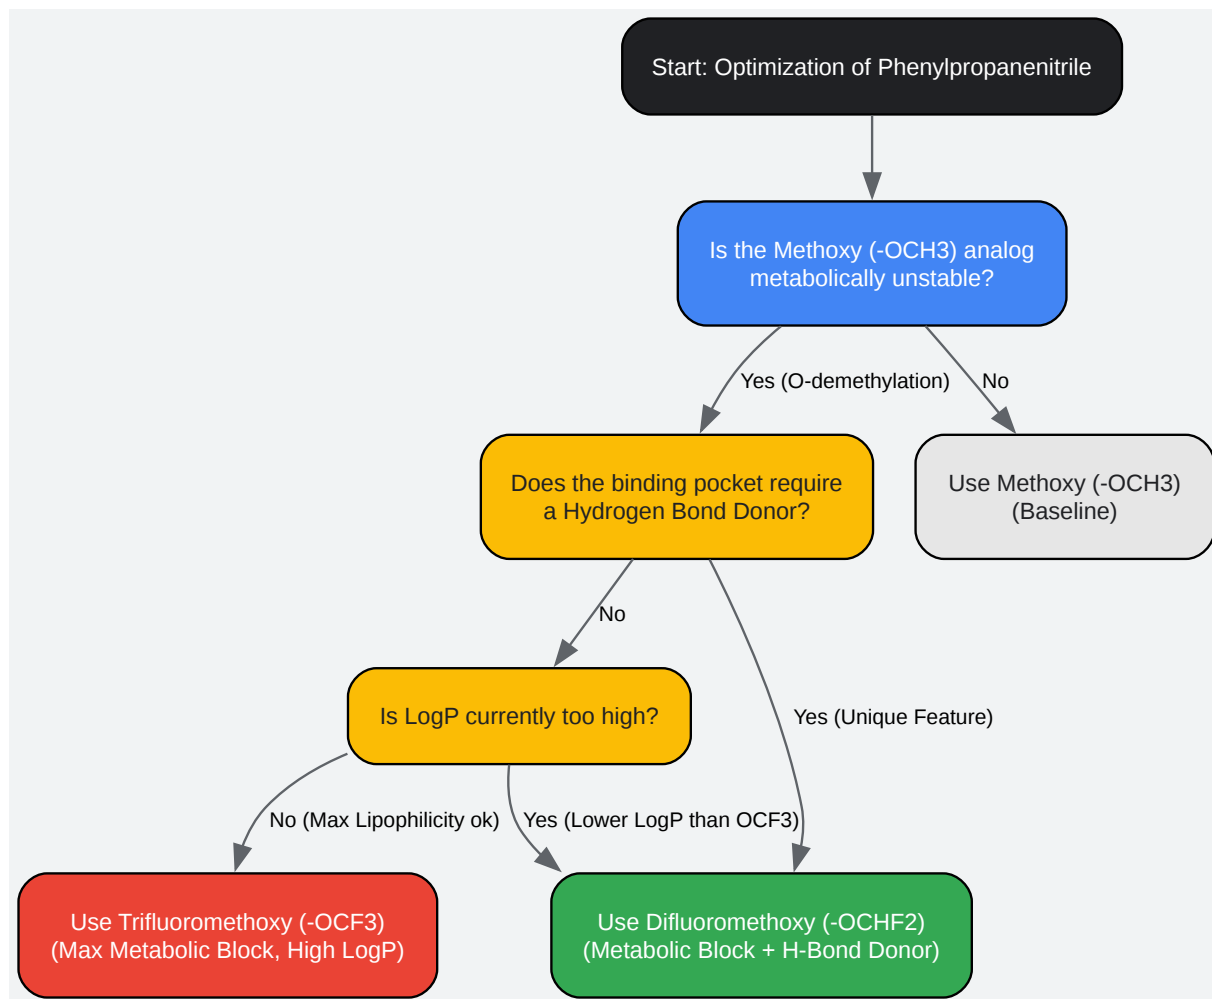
Start: Optimization of Phenylpropanenitrile

Is the Methoxy (-OCH3) analog metabolically unstable?

Yes (O-demethylation)

No

Does the binding pocket require a Hydrogen Bond Donor?

Use Methoxy (-OCH3) (Baseline)

No

Is LogP currently too high?

Yes (Unique Feature)

No (Max Lipophilicity ok)

Yes (Lower LogP than OCF3)

Use Trifluoromethoxy (-OCF3) (Max Metabolic Block, High LogP)

Use Difluoromethoxy (-OCHF2) (Metabolic Block + H-Bond Donor)